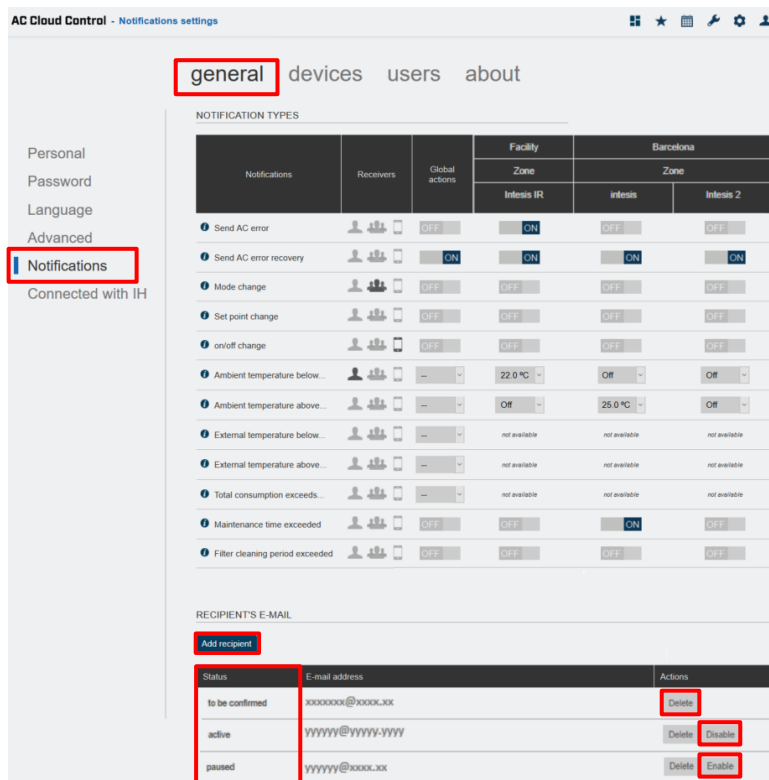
AC Cloud Control - Notifications settings

general devices users about

Personal
Password
Language
Advanced
Notifications
Connected with IH

NOTIFICATION TYPES

| Notifications | Receivers | Global actions | Facility / Zone / Intesis IR | Barcelona / Zone / intesis | Barcelona / Zone / Intesis 2 |
|---|---|---|---|---|---|
| Send AC error | | OFF | ON | OFF | OFF |
| Send AC error recovery | | ON | ON | ON | ON |
| Mode change | | OFF | OFF | OFF | OFF |
| Set point change | | OFF | OFF | OFF | OFF |
| on/off change | | OFF | OFF | OFF | OFF |
| Ambient temperature below... | | -- | 22.0 ºC | Off | Off |
| Ambient temperature above... | | -- | Off | 25.0 ºC | Off |
| External temperature below... | | -- | not available | not available | not available |
| External temperature above... | | -- | not available | not available | not available |
| Total consumption exceeds... | | -- | not available | not available | not available |
| Maintenance time exceeded | | OFF | OFF | ON | OFF |
| Filter cleaning period exceeded | | OFF | OFF | OFF | OFF |

RECIPIENT'S E-MAIL

Add recipient

| Status | E-mail address | Actions |
|---|---|---|
| to be confirmed | xxxxxxx@xxxx.xx | Delete |
| active | yyyyyy@yyyyy-yyyy | Delete Disable |
| paused | yyyyyy@xxxx.xx | Delete Enable |